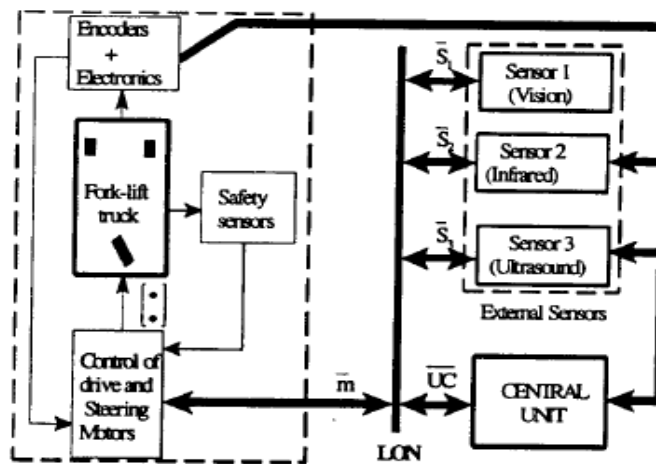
Encoders + Electronics

Fork-lift truck

Safety sensors

Control of drive and Steering Motors

$\overline{S}_1$

Sensor 1 (Vision)

$\overline{S}_2$

Sensor 2 (Infrared)

$\overline{S}_3$

Sensor 3 (Ultrasound)

External Sensors

$\overline{m}$

$\overline{UC}$

CENTRAL UNIT

LON